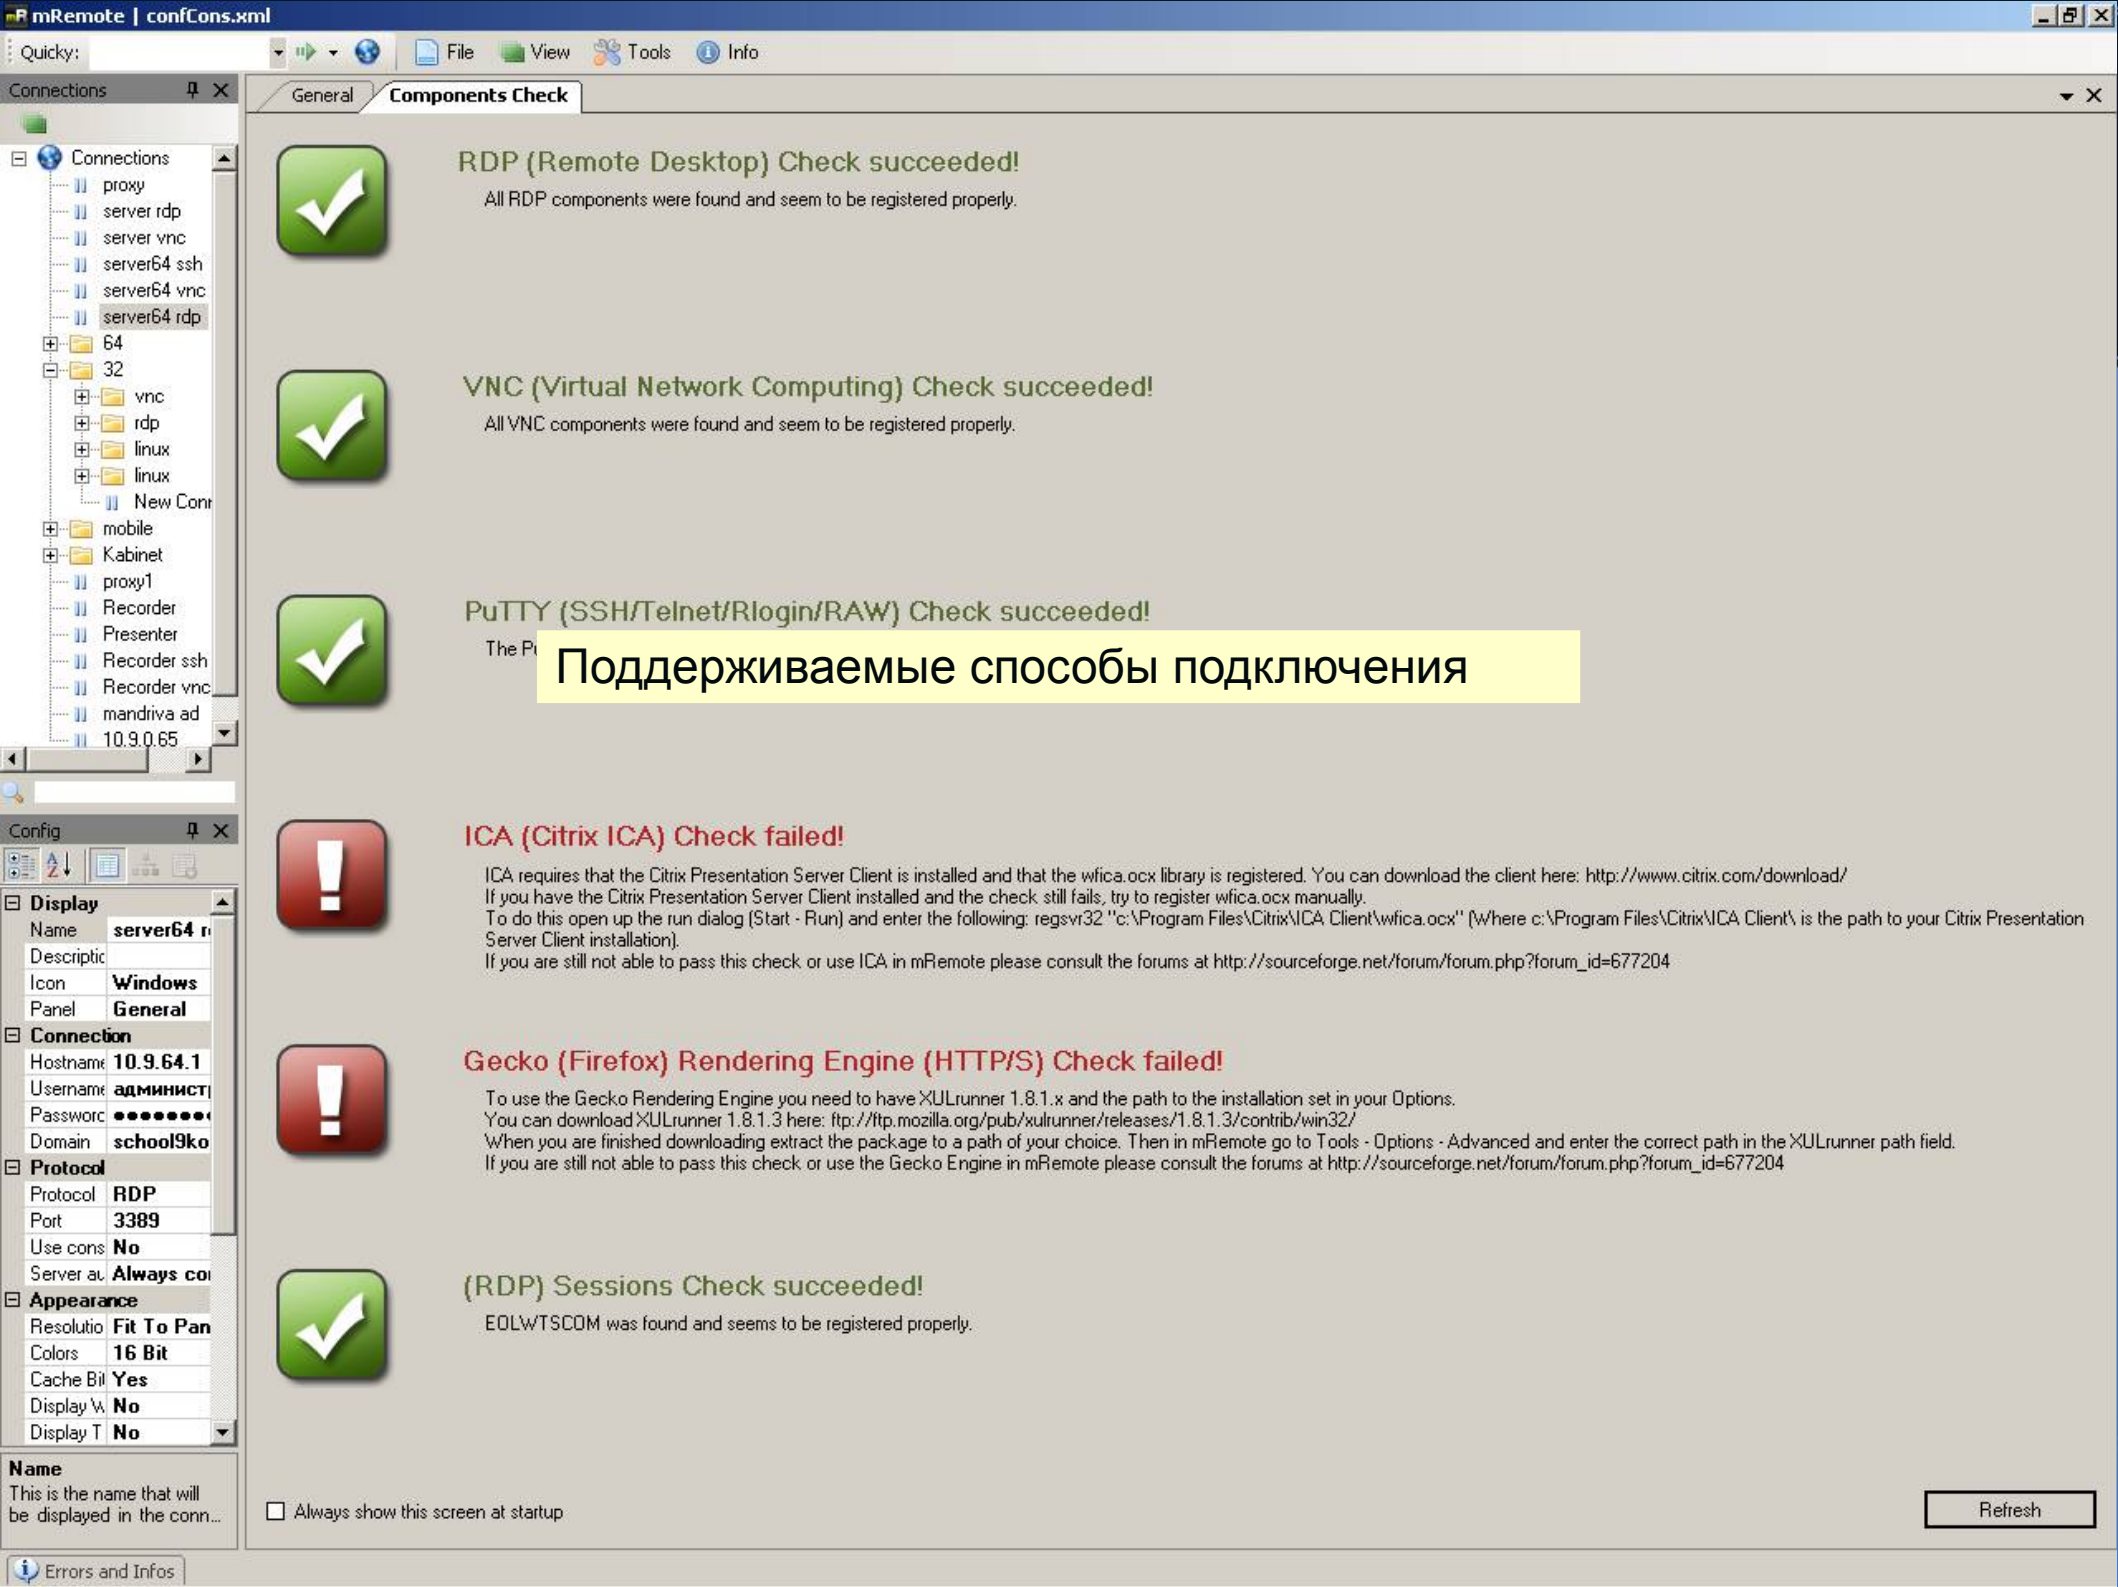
mRemote | confCons.xml

Quicky: File View Tools Info

Connections

Connections
proxy
server rdp
server vnc
server64 ssh
server64 vnc
server64 rdp
64
32
vnc
rdp
linux
linux
New Conı
mobile
Kabinet
proxy1
Recorder
Presenter
Recorder ssh
Recorder vnc
mandriva ad
10.9.0.65

Config

| Display | |
|---|---|
| Name | server64 r |
| Descriptic | |
| Icon | Windows |
| Panel | General |
| Connection | |
| Hostname | 10.9.64.1 |
| Username | администр |
| Passworc | ●●●●●●●● |
| Domain | school9ko |
| Protocol | |
| Protocol | RDP |
| Port | 3389 |
| Use cons | No |
| Server au | Always co |
| Appearance | |
| Resolutio | Fit To Pan |
| Colors | 16 Bit |
| Cache Bil | Yes |
| Display W | No |
| Display T | No |

Name
This is the name that will be displayed in the conn...

Errors and Infos

General Components Check

RDP (Remote Desktop) Check succeeded!
All RDP components were found and seem to be registered properly.

VNC (Virtual Network Computing) Check succeeded!
All VNC components were found and seem to be registered properly.

PuTTY (SSH/Telnet/Rlogin/RAW) Check succeeded!
The P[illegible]

Поддерживаемые способы подключения

ICA (Citrix ICA) Check failed!
ICA requires that the Citrix Presentation Server Client is installed and that the wfica.ocx library is registered. You can download the client here: http://www.citrix.com/download/
If you have the Citrix Presentation Server Client installed and the check still fails, try to register wfica.ocx manually.
To do this open up the run dialog (Start - Run) and enter the following: regsvr32 "c:\Program Files\Citrix\ICA Client\wfica.ocx" (Where c:\Program Files\Citrix\ICA Client\ is the path to your Citrix Presentation Server Client installation).
If you are still not able to pass this check or use ICA in mRemote please consult the forums at http://sourceforge.net/forum/forum.php?forum_id=677204

Gecko (Firefox) Rendering Engine (HTTP/S) Check failed!
To use the Gecko Rendering Engine you need to have XULrunner 1.8.1.x and the path to the installation set in your Options.
You can download XULrunner 1.8.1.3 here: ftp://ftp.mozilla.org/pub/xulrunner/releases/1.8.1.3/contrib/win32/
When you are finished downloading extract the package to a path of your choice. Then in mRemote go to Tools - Options - Advanced and enter the correct path in the XULrunner path field.
If you are still not able to pass this check or use the Gecko Engine in mRemote please consult the forums at http://sourceforge.net/forum/forum.php?forum_id=677204

(RDP) Sessions Check succeeded!
EOLWTSCOM was found and seems to be registered properly.

Always show this screen at startup

Refresh